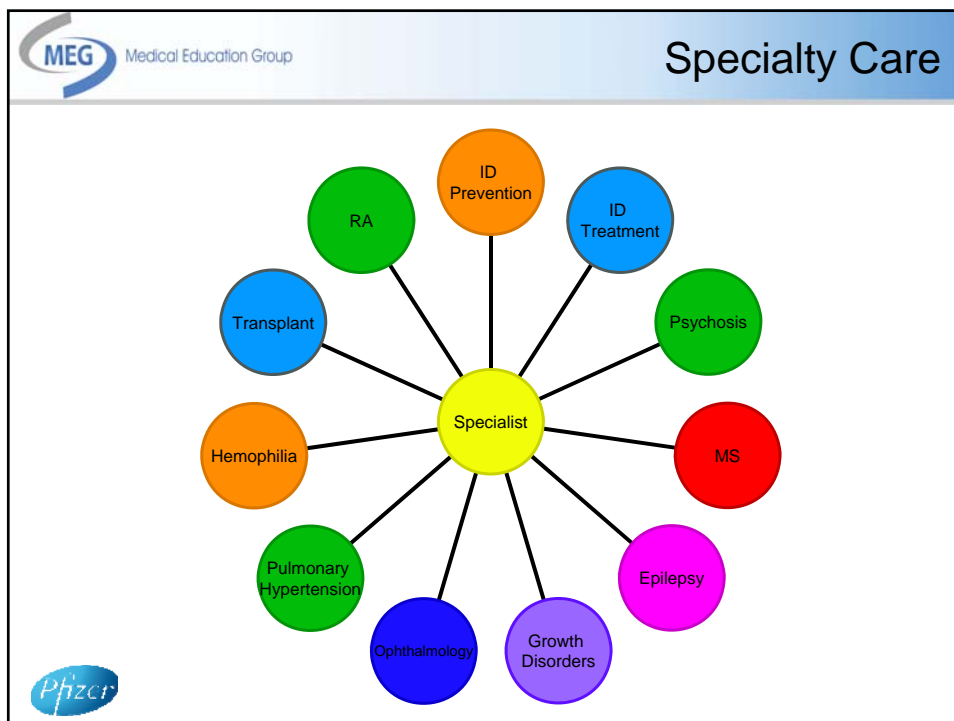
MEG Medical Education Group

Specialty Care

ID Prevention

ID Treatment

Psychosis

MS

Epilepsy

Growth Disorders

Ophthalmology

Pulmonary Hypertension

Hemophilia

Transplant

RA

Specialist

Pfizer